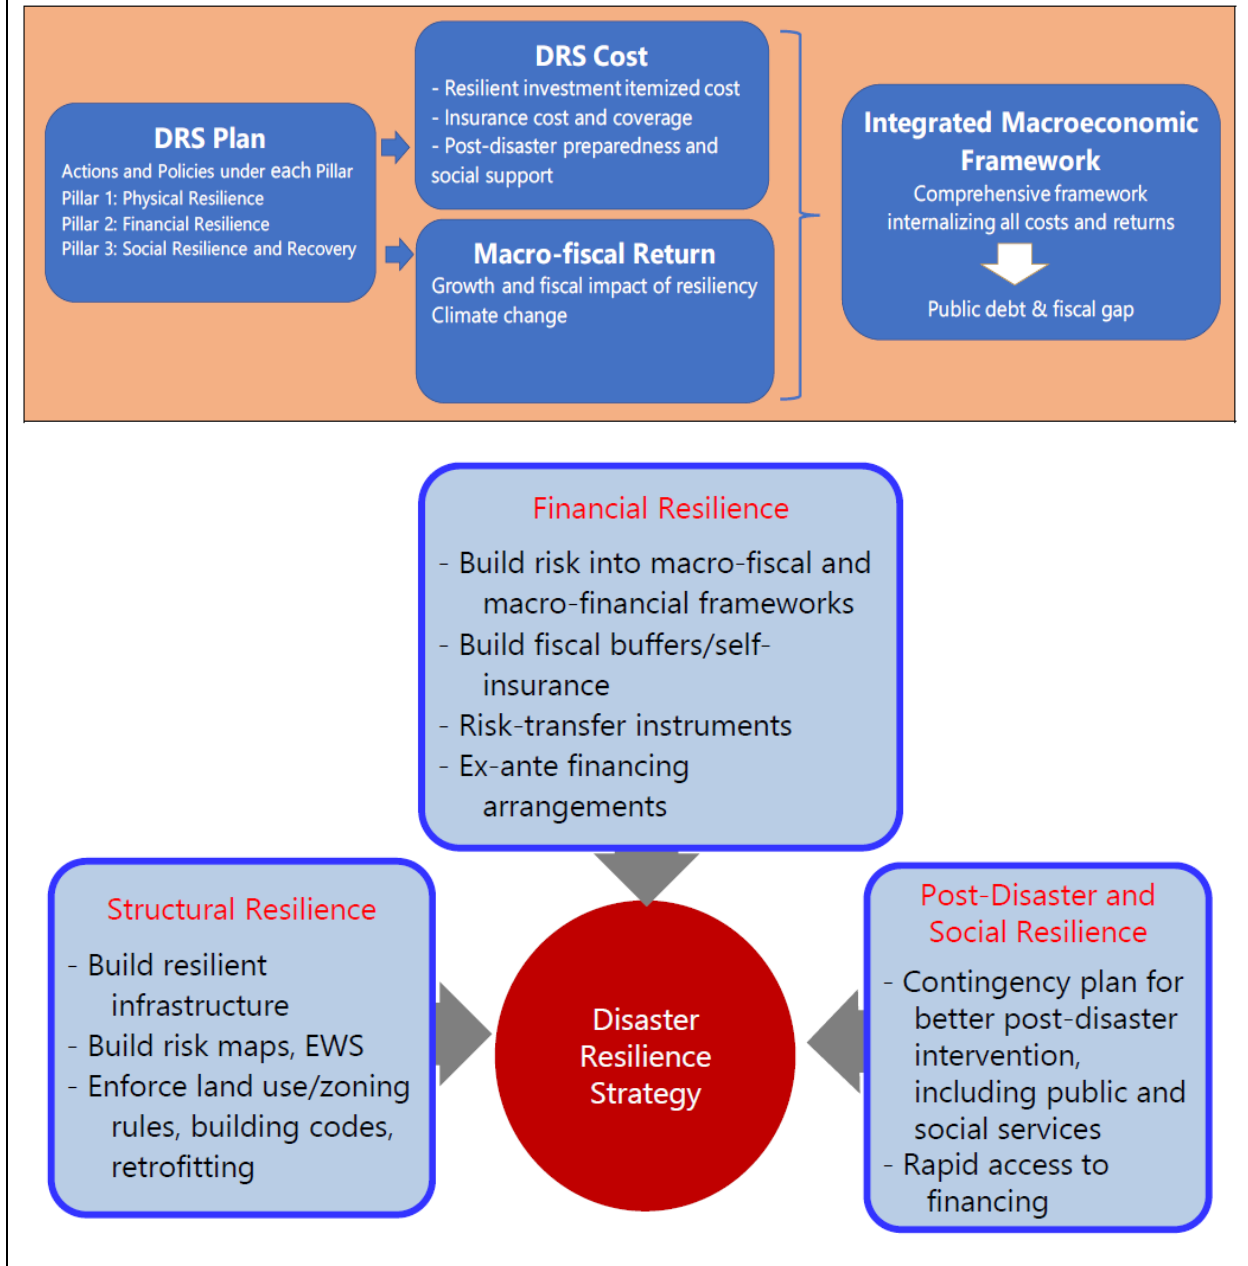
DRS Plan
Actions and Policies under each Pillar
Pillar 1: Physical Resilience
Pillar 2: Financial Resilience
Pillar 3: Social Resilience and Recovery

DRS Cost
- Resilient investment itemized cost
- Insurance cost and coverage
- Post-disaster preparedness and social support

Macro-fiscal Return
Growth and fiscal impact of resiliency
Climate change

Integrated Macroeconomic Framework
Comprehensive framework internalizing all costs and returns

Public debt & fiscal gap

Financial Resilience
- Build risk into macro-fiscal and macro-financial frameworks
- Build fiscal buffers/self-insurance
- Risk-transfer instruments
- Ex-ante financing arrangements

Structural Resilience
- Build resilient infrastructure
- Build risk maps, EWS
- Enforce land use/zoning rules, building codes, retrofitting

Disaster Resilience Strategy

Post-Disaster and Social Resilience
- Contingency plan for better post-disaster intervention, including public and social services
- Rapid access to financing